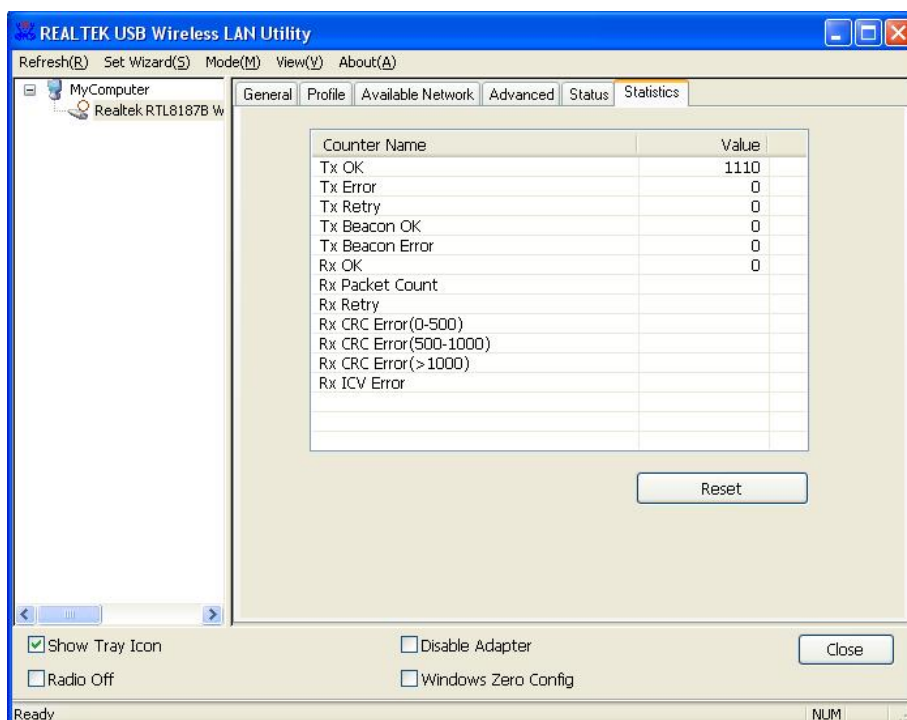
REALTEK USB Wireless LAN Utility

Refresh(R) Set Wizard(S) Mode(M) View(V) About(A)

MyComputer
Realtek RTL8187B W

General | Profile | Available Network | Advanced | Status | Statistics

| Counter Name | Value |
|---|---|
| Tx OK | 1110 |
| Tx Error | 0 |
| Tx Retry | 0 |
| Tx Beacon OK | 0 |
| Tx Beacon Error | 0 |
| Rx OK | 0 |
| Rx Packet Count | |
| Rx Retry | |
| Rx CRC Error(0-500) | |
| Rx CRC Error(500-1000) | |
| Rx CRC Error(>1000) | |
| Rx ICV Error | |

Reset

Show Tray Icon
Radio Off
Disable Adapter
Windows Zero Config
Close

Ready
NUM